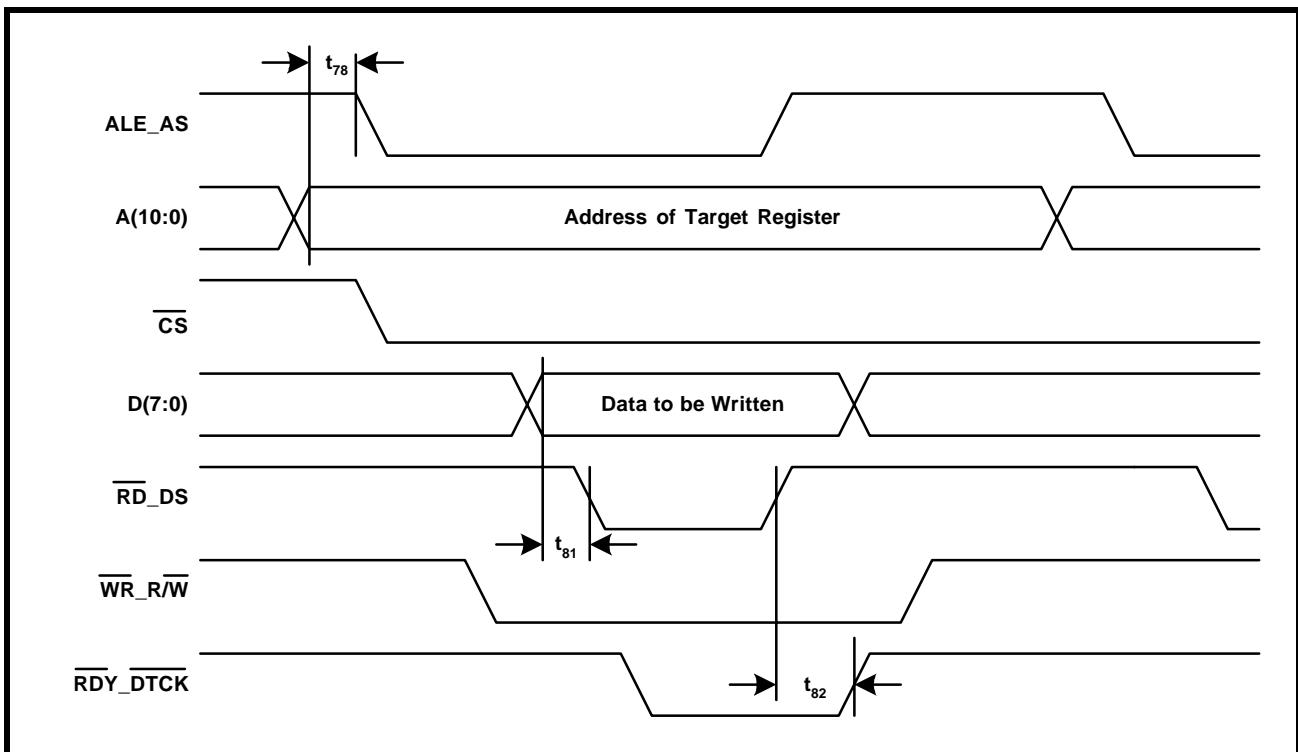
$t_{78}$

ALE_AS

A(10:0)

Address of Target Register

$\overline{CS}$

D(7:0)

Data to be Written

$\overline{RD}$_DS

$t_{81}$

$\overline{WR}$_R/$\overline{W}$

$\overline{RDY}$_$\overline{DTCK}$

$t_{82}$